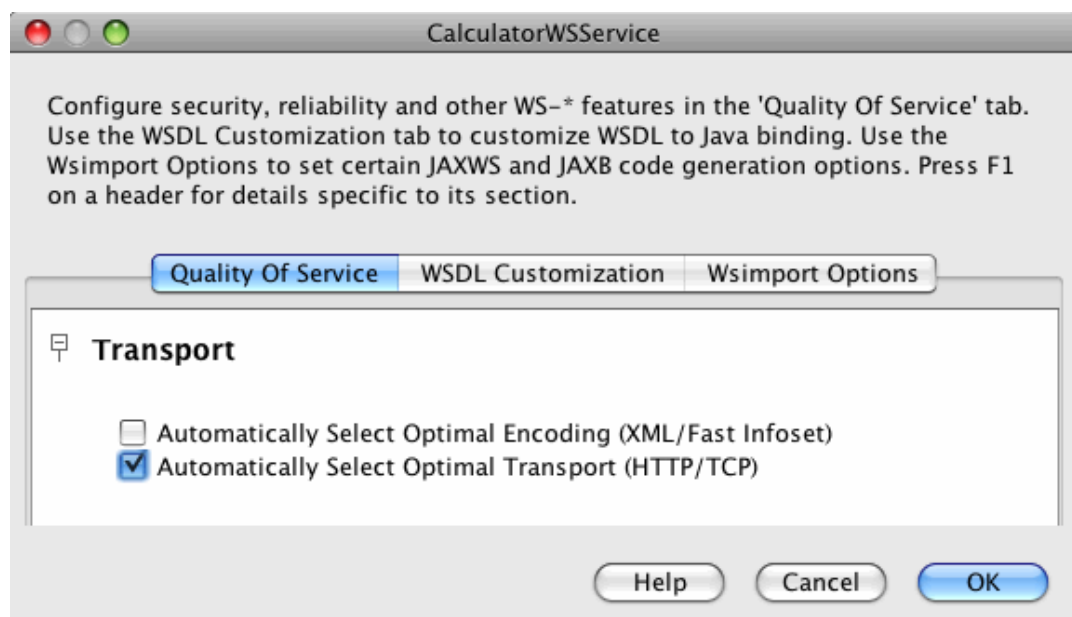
CalculatorWSService

Configure security, reliability and other WS-* features in the 'Quality Of Service' tab. Use the WSDL Customization tab to customize WSDL to Java binding. Use the Wsimport Options to set certain JAXWS and JAXB code generation options. Press F1 on a header for details specific to its section.

Quality Of Service
WSDL Customization
Wsimport Options

Transport

Automatically Select Optimal Encoding (XML/Fast Infoset)
Automatically Select Optimal Transport (HTTP/TCP)

Help
Cancel
OK